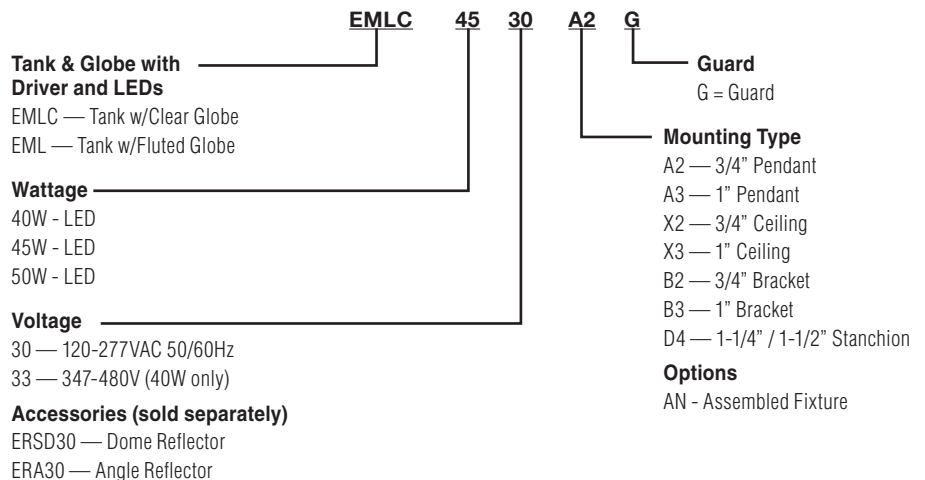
EMLC 45 30 A2 G

Tank & Globe with Driver and LEDs
EMLC — Tank w/Clear Globe
EML — Tank w/Fluted Globe

Wattage
40W - LED
45W - LED
50W - LED

Voltage
30 — 120-277VAC 50/60Hz
33 — 347-480V (40W only)

Accessories (sold separately)
ERSD30 — Dome Reflector
ERA30 — Angle Reflector

Guard
G = Guard

Mounting Type
A2 — 3/4" Pendant
A3 — 1" Pendant
X2 — 3/4" Ceiling
X3 — 1" Ceiling
B2 — 3/4" Bracket
B3 — 1" Bracket
D4 — 1-1/4" / 1-1/2" Stanchion

Options
AN - Assembled Fixture